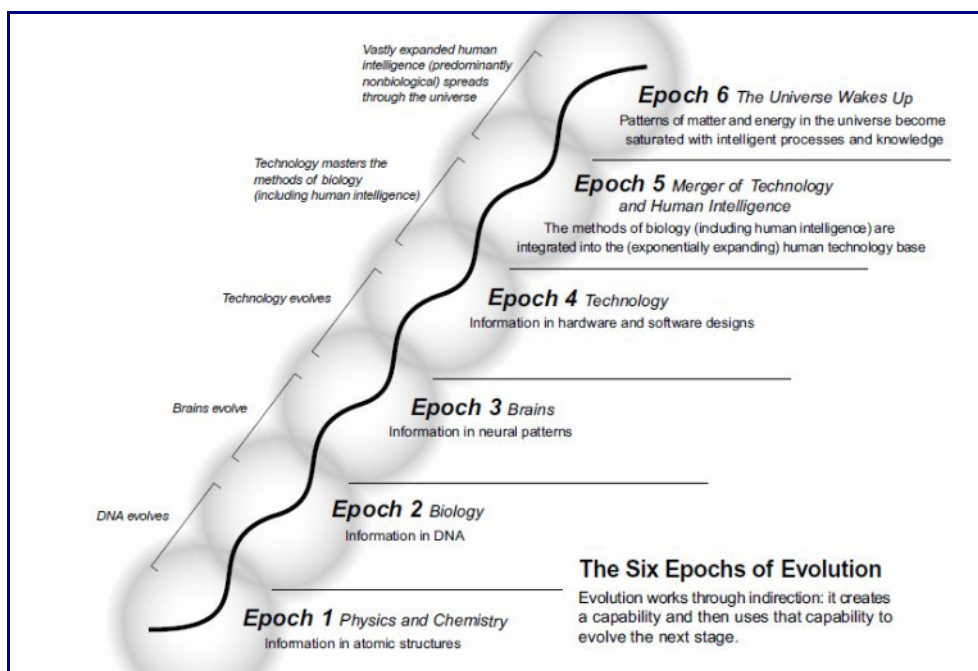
Vastly expanded human intelligence (predominantly nonbiological) spreads through the universe

Technology masters the methods of biology (including human intelligence)

Technology evolves

Brains evolve

DNA evolves

Epoch 6 The Universe Wakes Up
Patterns of matter and energy in the universe become saturated with intelligent processes and knowledge

Epoch 5 Merger of Technology and Human Intelligence
The methods of biology (including human intelligence) are integrated into the (exponentially expanding) human technology base

Epoch 4 Technology
Information in hardware and software designs

Epoch 3 Brains
Information in neural patterns

Epoch 2 Biology
Information in DNA

Epoch 1 Physics and Chemistry
Information in atomic structures

The Six Epochs of Evolution
Evolution works through indirection: it creates a capability and then uses that capability to evolve the next stage.